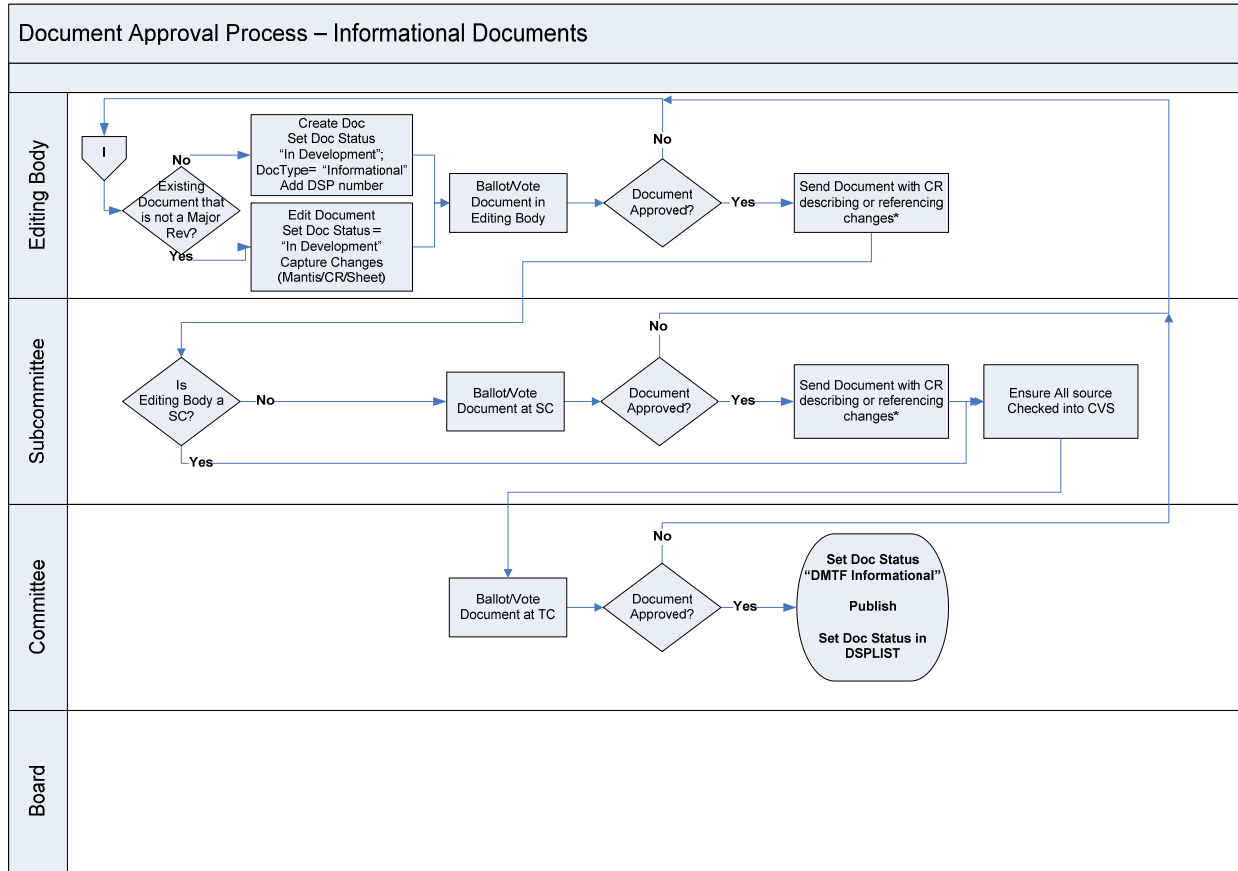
Document Approval Process – Informational Documents

Editing Body

I

Existing Document that is not a Major Rev?

No

Yes

Create Doc
Set Doc Status "In Development";
DocType= "Informational"
Add DSP number

Edit Document
Set Doc Status = "In Development"
Capture Changes (Mantis/CR/Sheet)

Ballot/Vote Document in Editing Body

No

Document Approved?

Yes

Send Document with CR describing or referencing changes*

Subcommittee

Is Editing Body a SC?

No

Yes

Ballot/Vote Document at SC

No

Document Approved?

Yes

Send Document with CR describing or referencing changes*

Ensure All source Checked into CVS

Committee

Ballot/Vote Document at TC

No

Document Approved?

Yes

Set Doc Status "DMTF Informational"

Publish

Set Doc Status in DSPLIST

Board